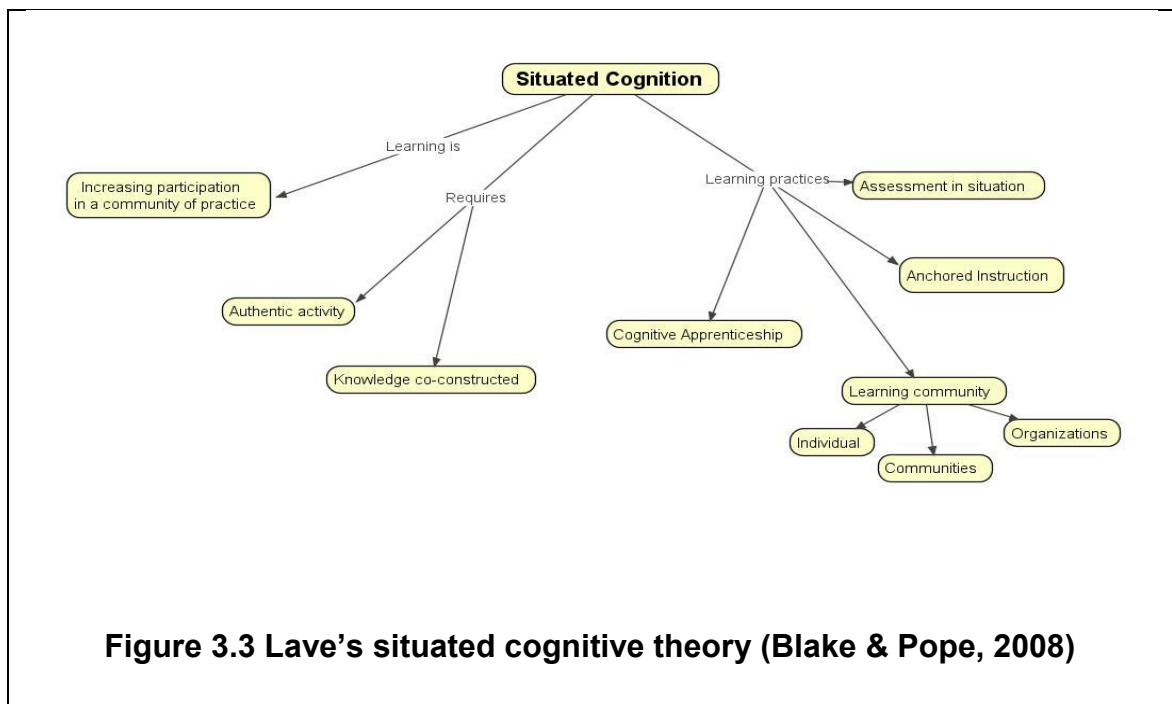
Situated Cognition

Learning is

Increasing participation in a community of practice

Requires

Authentic activity

Knowledge co-constructed

Learning practices

Assessment in situation

Anchored Instruction

Cognitive Apprenticeship

Learning community

Individual

Communities

Organizations

Figure 3.3 Lave's situated cognitive theory (Blake & Pope, 2008)